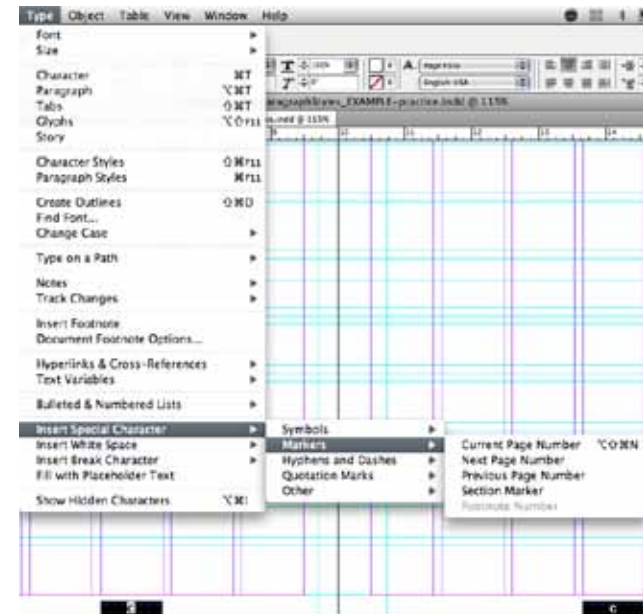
Type Object Table View Window Help

Font
Size

Character ⌘T
Paragraph ⌥⌘T
Tabs ⇧⌘T
Glyphs ⌥⇧F11
Story

Character Styles ⇧⌘F11
Paragraph Styles ⌘F11

Create Outlines ⇧⌘O
Find Font...
Change Case

Type on a Path

Notes
Track Changes

Insert Footnote
Document Footnote Options...

Hyperlinks & Cross-References
Text Variables

Bulleted & Numbered Lists

Insert Special Character
Insert White Space
Insert Break Character
Fill with Placeholder Text

Show Hidden Characters ⌥⌘I

Symbols
Markers
Hyphens and Dashes
Quotation Marks
Other

Current Page Number ⌥⇧⌘N
Next Page Number
Previous Page Number
Section Marker
Footnote Number

English: USA
aragraphRows_EXAMPLE-practice.indd @ 115%